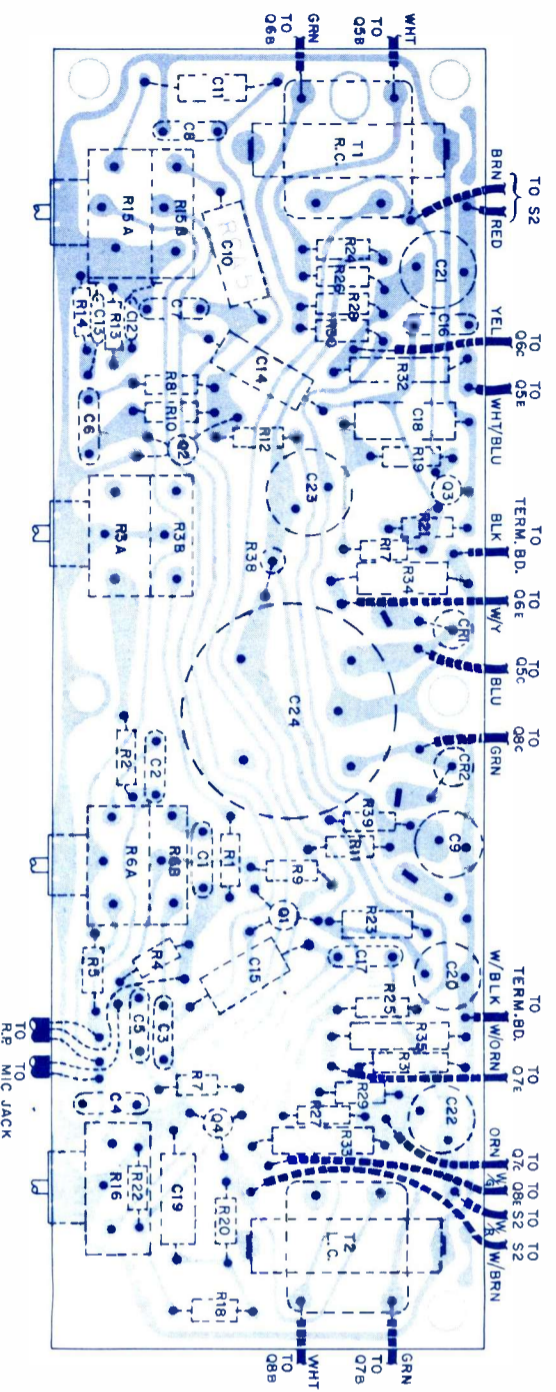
TO Q6B
GRN
TO Q5B
WHT
C11
C8
T1 R.C.
BRN
TO S2
RED
R15A
R15B
C10
R4
R26
R29
R30
C21
R14
C13
R13
C12
C7
C16
YEL
TO Q6C
C14
R32
TO Q5E
C6
R8
R10
Q2
R12
C18
WHT/BLU
R19
Q3
C23
TO TERM. BD.
BLK
R3A
R3B
R21
R7
R38
R34
TO Q6E
W/Y
CR1
C24
TO Q5C
BLU
TO Q8C
GRN
R2
C2
CR2
R39
R11
C9
R6A
R6B
C1
R1
R9
Q1
R23
TO TERM. BD.
W/BLK
C17
C20
R4
R5
C15
C5
C3
R25
W/ORN
R35
R31
TO Q7E
TO R.F.
TO MIC JACK
R7
R29
C4
Q4
R27
R33
C22
ORN
TO Q7C
TO Q8E
TO S2
TO S2
W/BRN
R16
R22
C19
R20
T2 L.C.
R18
TO Q8B
WHT
TO Q7B
GRN